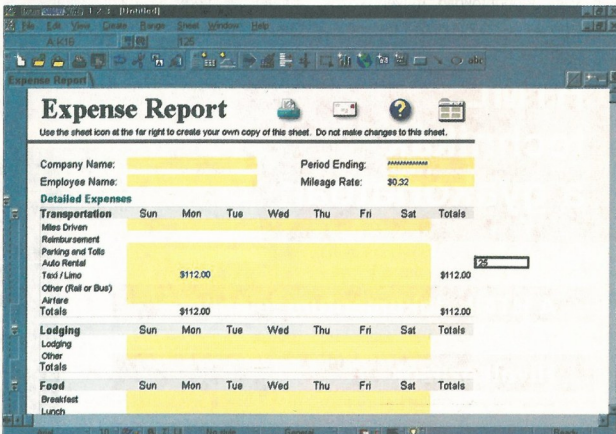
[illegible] 1-2-3 - [Untitled]

File Edit View Create Range Sheet Window Help

A:K16 125

Expense Report

Expense Report

Use the sheet icon at the far right to create your own copy of this sheet. Do not make changes to this sheet.

Company Name:

Period Ending: ##########

Employee Name:

Mileage Rate: $0.32

Detailed Expenses

| Transportation | Sun | Mon | Tue | Wed | Thu | Fri | Sat | Totals |
|---|---|---|---|---|---|---|---|---|
| Miles Driven | | | | | | | | |
| Reimbursement | | | | | | | | |
| Parking and Tolls | | | | | | | | |
| Auto Rental | | | | | | | | |
| Taxi / Limo | | $112.00 | | | | | | $112.00 |
| Other (Rail or Bus) | | | | | | | | |
| Airfare | | | | | | | | |
| Totals | | $112.00 | | | | | | $112.00 |

125

| Lodging | Sun | Mon | Tue | Wed | Thu | Fri | Sat | Totals |
|---|---|---|---|---|---|---|---|---|
| Lodging | | | | | | | | |
| Other | | | | | | | | |
| Totals | | | | | | | | |

| Food | Sun | Mon | Tue | Wed | Thu | Fri | Sat | Totals |
|---|---|---|---|---|---|---|---|---|
| Breakfast | | | | | | | | |
| Lunch | | | | | | | | |